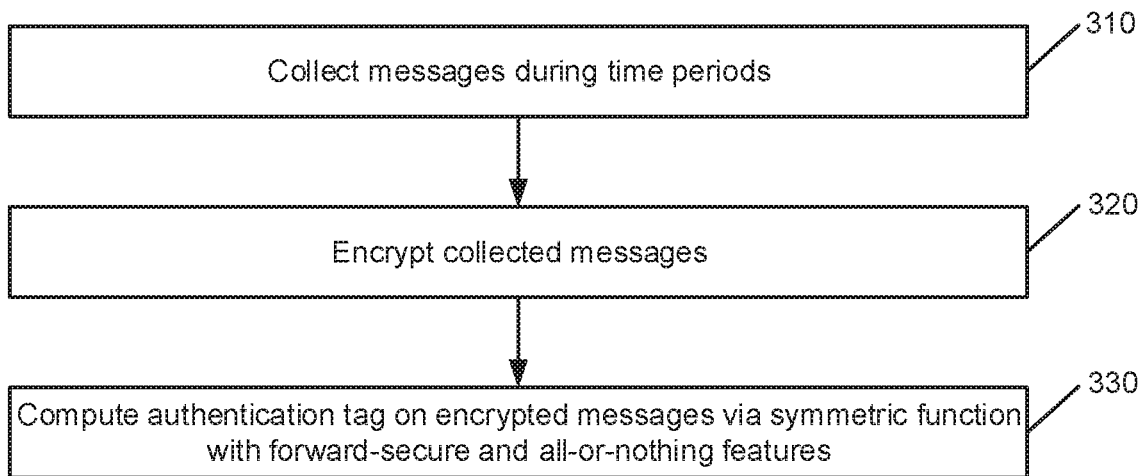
310

Collect messages during time periods

320

Encrypt collected messages

330

Compute authentication tag on encrypted messages via symmetric function with forward-secure and all-or-nothing features